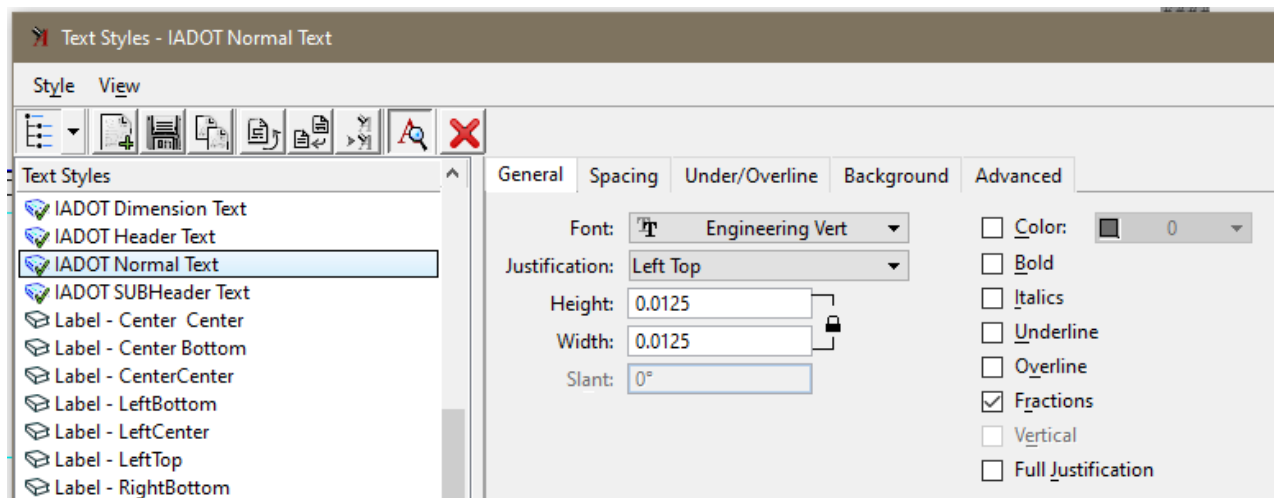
Text Styles - IADOT Normal Text

Style View

Text Styles
IADOT Dimension Text
IADOT Header Text
IADOT Normal Text
IADOT SUBHeader Text
Label - Center Center
Label - Center Bottom
Label - CenterCenter
Label - LeftBottom
Label - LeftCenter
Label - LeftTop
Label - RightBottom

General Spacing Under/Overline Background Advanced

Font: Engineering Vert
Justification: Left Top
Height: 0.0125
Width: 0.0125
Slant: 0°

Color: 0
Bold
Italics
Underline
Overline
Fractions
Vertical
Full Justification